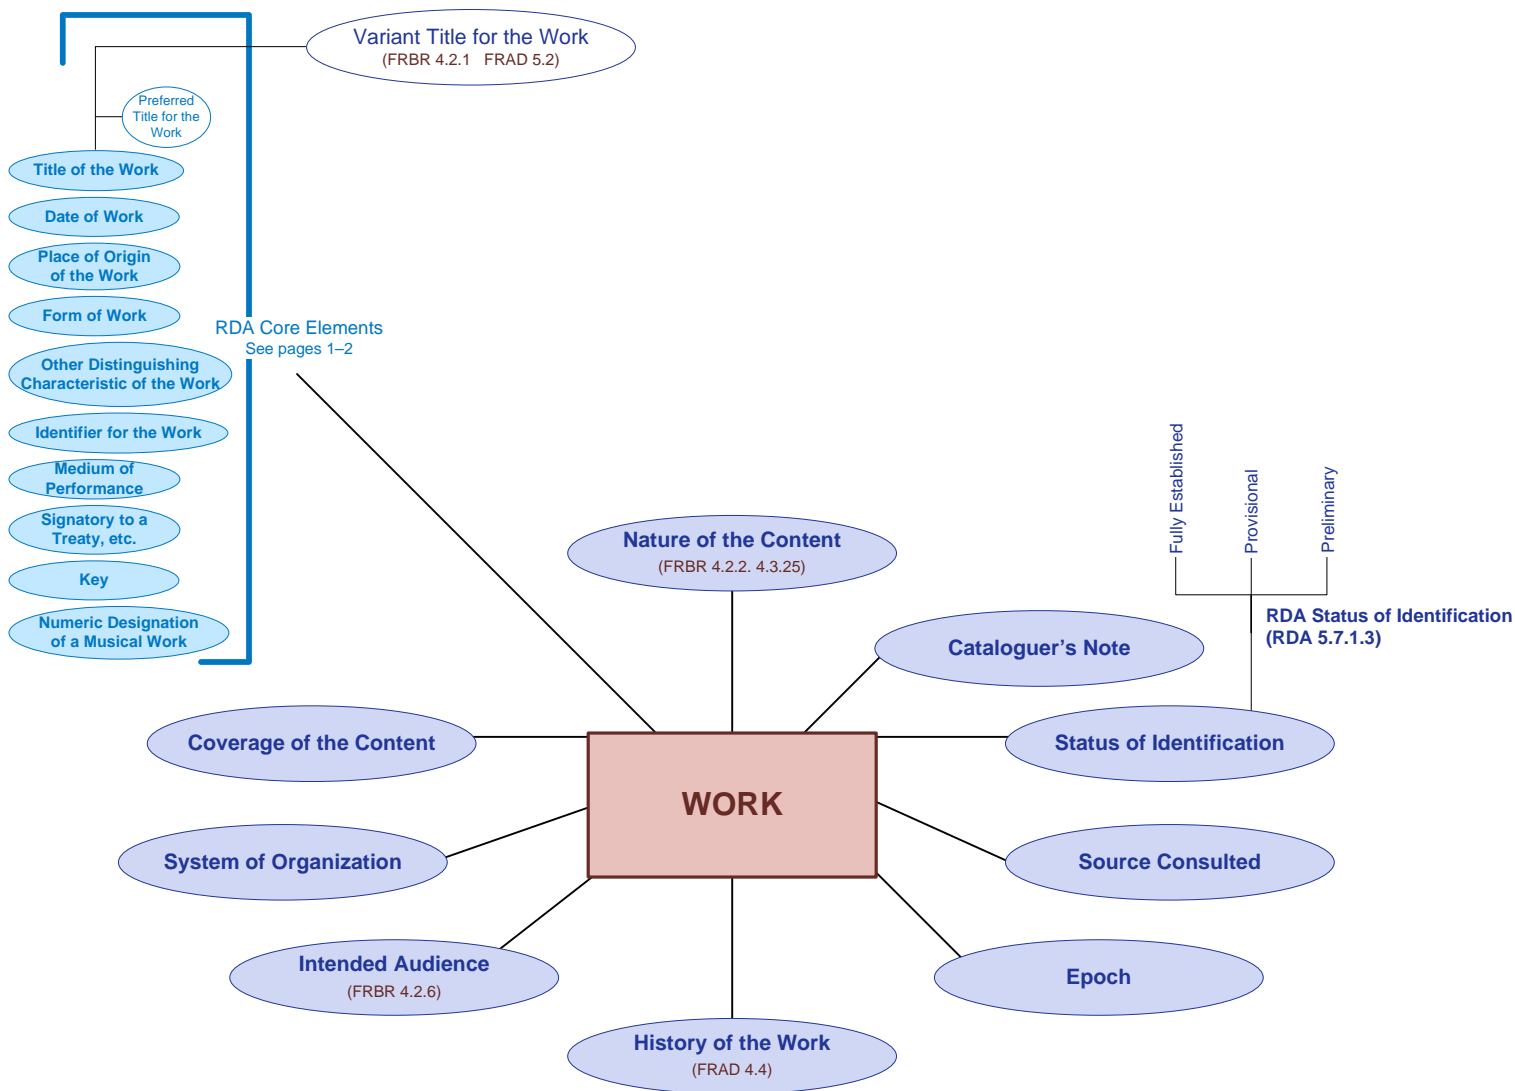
Variant Title for the Work
(FRBR 4.2.1 FRAD 5.2)

Preferred Title for the Work

Title of the Work

Date of Work

Place of Origin of the Work

Form of Work

Other Distinguishing Characteristic of the Work

Identifier for the Work

Medium of Performance

Signatory to a Treaty, etc.

Key

Numeric Designation of a Musical Work

RDA Core Elements
See pages 1–2

Fully Established

Provisional

Preliminary

RDA Status of Identification (RDA 5.7.1.3)

Nature of the Content
(FRBR 4.2.2. 4.3.25)

Cataloguer's Note

Coverage of the Content

WORK

Status of Identification

System of Organization

Source Consulted

Intended Audience
(FRBR 4.2.6)

Epoch

History of the Work
(FRAD 4.4)